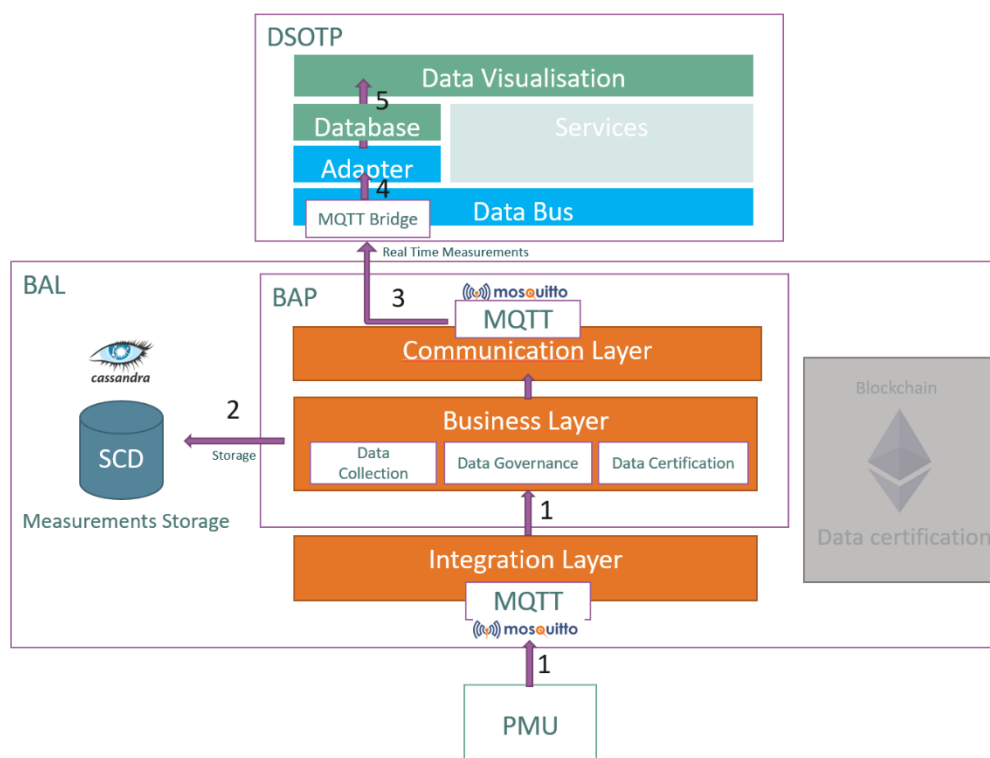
DSOTP

Data Visualisation

5

Database

Services

Adapter

4

MQTT Bridge

Data Bus

Real Time Measurements

BAL

BAP

mosquitto

3

MQTT

Communication Layer

cassandra

2

Business Layer

SCD

Storage

Data Collection

Data Governance

Data Certification

Blockchain

Measurements Storage

1

Data certification

Integration Layer

MQTT

mosquitto

1

PMU